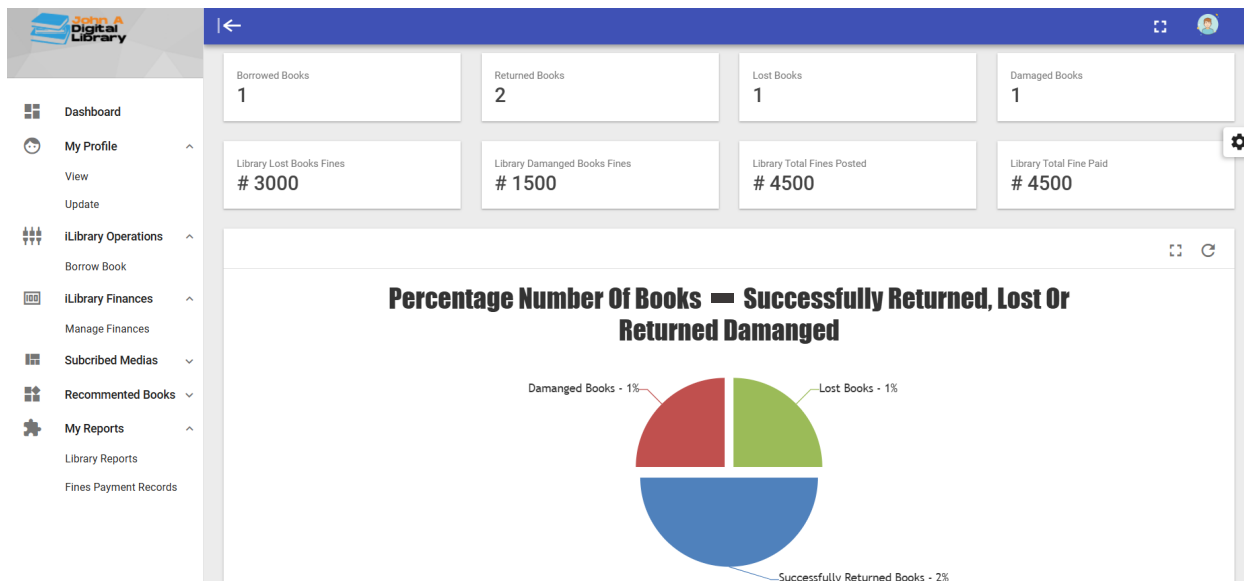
John A Digital Library

Dashboard

My Profile

View

Update

iLibrary Operations

Borrow Book

iLibrary Finances

Manage Finances

Subcribed Medias

Recommented Books

My Reports

Library Reports

Fines Payment Records

Borrowed Books
1

Returned Books
2

Lost Books
1

Damaged Books
1

Library Lost Books Fines
# 3000

Library Damanged Books Fines
# 1500

Library Total Fines Posted
# 4500

Library Total Fine Paid
# 4500

Percentage Number Of Books — Successfully Returned, Lost Or Returned Damanged

Damanged Books - 1%

Lost Books - 1%

Successfully Returned Books - 2%